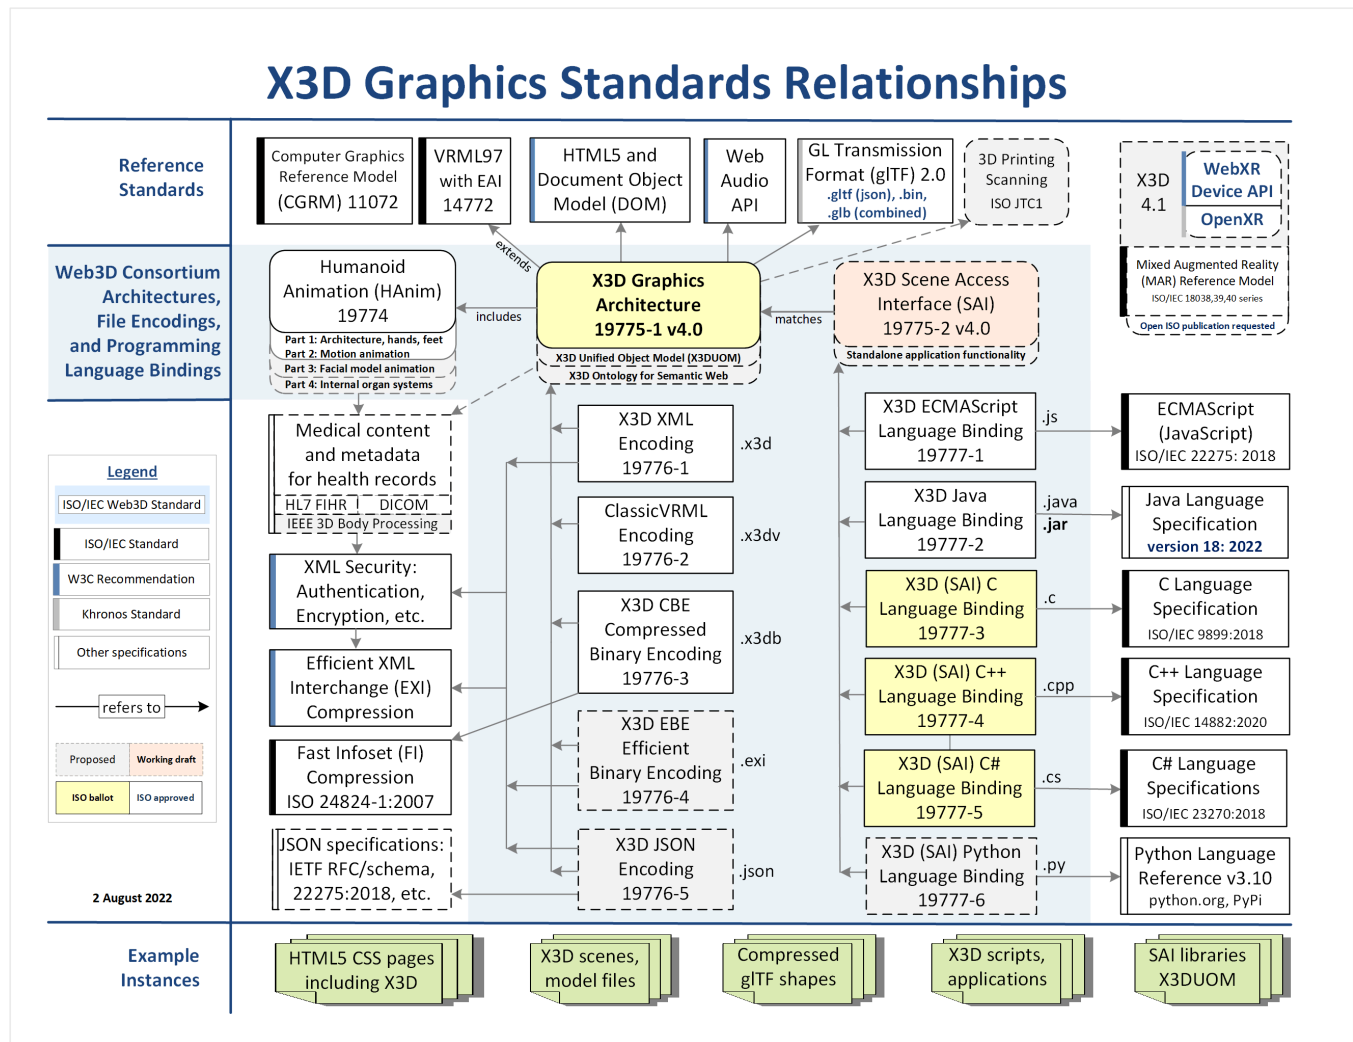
X3D Graphics Standards Relationships

Reference Standards

Computer Graphics Reference Model (CGRM) 11072

VRML97 with EAI 14772

HTML5 and Document Object Model (DOM)

Web Audio API

GL Transmission Format (glTF) 2.0 .gltf (json), .bin, .glb (combined)

3D Printing Scanning ISO JTC1

X3D 4.1

WebXR Device API

OpenXR

Mixed Augmented Reality (MAR) Reference Model ISO/IEC 18038,39,40 series

Open ISO publication requested

Web3D Consortium Architectures, File Encodings, and Programming Language Bindings

Humanoid Animation (HAnim) 19774

Part 1: Architecture, hands, feet
Part 2: Motion animation
Part 3: Facial model animation
Part 4: Internal organ systems

extends

includes

X3D Graphics Architecture 19775-1 v4.0

X3D Unified Object Model (X3DUOM)
X3D Ontology for Semantic Web

matches

X3D Scene Access Interface (SAI) 19775-2 v4.0

Standalone application functionality

Medical content and metadata for health records

HL7 FIHR DICOM
IEEE 3D Body Processing

XML Security: Authentication, Encryption, etc.

Efficient XML Interchange (EXI) Compression

Fast Infoset (FI) Compression ISO 24824-1:2007

JSON specifications: IETF RFC/schema, 22275:2018, etc.

X3D XML Encoding 19776-1

.x3d

ClassicVRML Encoding 19776-2

.x3dv

X3D CBE Compressed Binary Encoding 19776-3

.x3db

X3D EBE Efficient Binary Encoding 19776-4

.exi

X3D JSON Encoding 19776-5

.json

X3D ECMAScript Language Binding 19777-1

.js

ECMAScript (JavaScript) ISO/IEC 22275: 2018

X3D Java Language Binding 19777-2

.java
.jar

Java Language Specification version 18: 2022

X3D (SAI) C Language Binding 19777-3

.c

C Language Specification ISO/IEC 9899:2018

X3D (SAI) C++ Language Binding 19777-4

.cpp

C++ Language Specification ISO/IEC 14882:2020

X3D (SAI) C# Language Binding 19777-5

.cs

C# Language Specifications ISO/IEC 23270:2018

X3D (SAI) Python Language Binding 19777-6

.py

Python Language Reference v3.10 python.org, PyPi

Legend

ISO/IEC Web3D Standard

ISO/IEC Standard

W3C Recommendation

Khronos Standard

Other specifications

refers to

Proposed | Working draft

ISO ballot | ISO approved

2 August 2022

Example Instances

HTML5 CSS pages including X3D

X3D scenes, model files

Compressed glTF shapes

X3D scripts, applications

SAI libraries X3DUOM